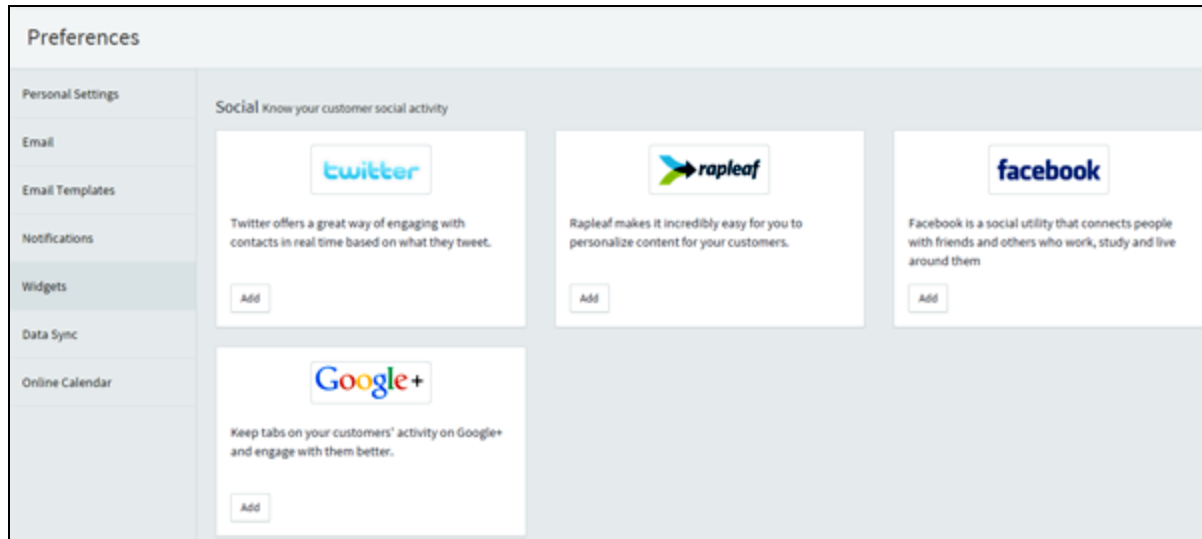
Preferences

Personal Settings

Email

Email Templates

Notifications

Widgets

Data Sync

Online Calendar

Social Know your customer social activity

twitter

Twitter offers a great way of engaging with contacts in real time based on what they tweet.

Add

rapleaf

Rapleaf makes it incredibly easy for you to personalize content for your customers.

Add

facebook

Facebook is a social utility that connects people with friends and others who work, study and live around them

Add

Google+

Keep tabs on your customers' activity on Google+ and engage with them better.

Add